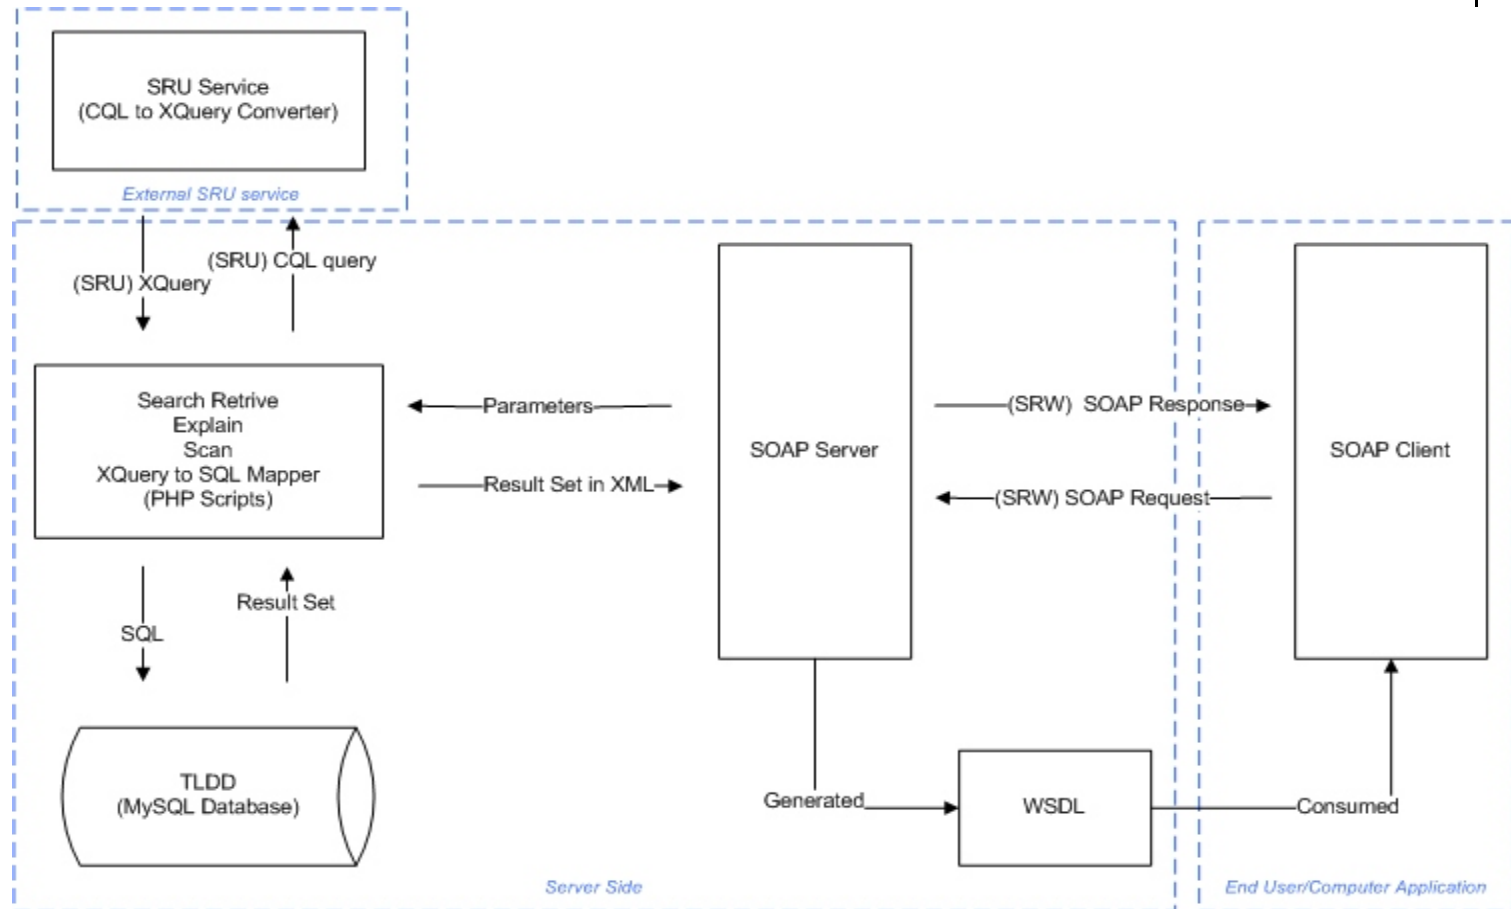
SRU Service
(CQL to XQuery Converter)

External SRU service

(SRU) XQuery

(SRU) CQL query

Search Retrive
Explain
Scan
XQuery to SQL Mapper
(PHP Scripts)

Parameters

Result Set in XML

SOAP Server

(SRW) SOAP Response

(SRW) SOAP Request

SOAP Client

SQL

Result Set

TLDD
(MySQL Database)

Generated

WSDL

Consumed

Server Side

End User/Computer Application